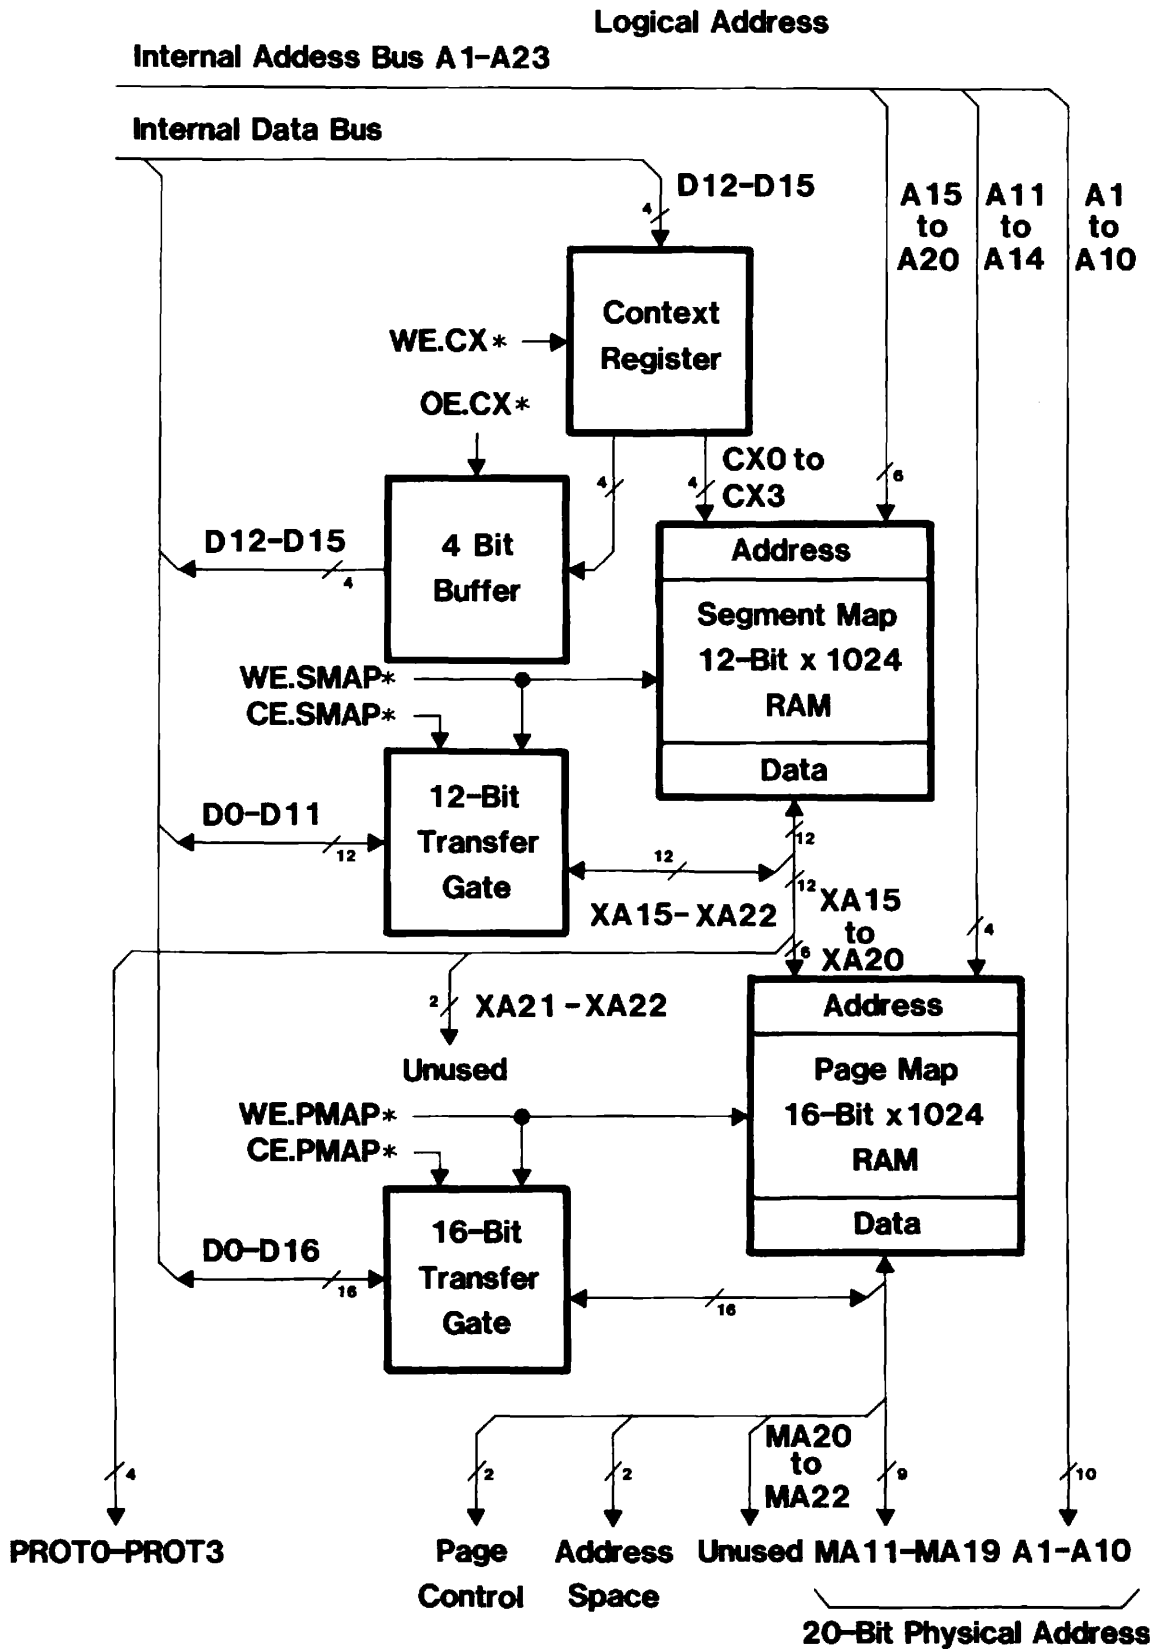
Logical Address
Internal Addess Bus A1-A23

Internal Data Bus

D12-D15
4

A15 to A20
A11 to A14
A1 to A10

Context Register
WE.CX*

OE.CX*

4
4
CX0 to CX3
6

4 Bit Buffer
D12-D15
4

Address
Segment Map 12-Bit x 1024 RAM
Data

WE.SMAP*
CE.SMAP*

12-Bit Transfer Gate
D0-D11
12
12
12
12
XA15-XA22
XA15 to XA20
6
4

2
XA21-XA22
Unused

Address
Page Map 16-Bit x1024 RAM
Data

WE.PMAP*
CE.PMAP*

16-Bit Transfer Gate
D0-D16
16
16

4
2
2
MA20 to MA22
9
10

PROT0-PROT3
Page Control
Address Space
Unused
MA11-MA19
A1-A10

20-Bit Physical Address